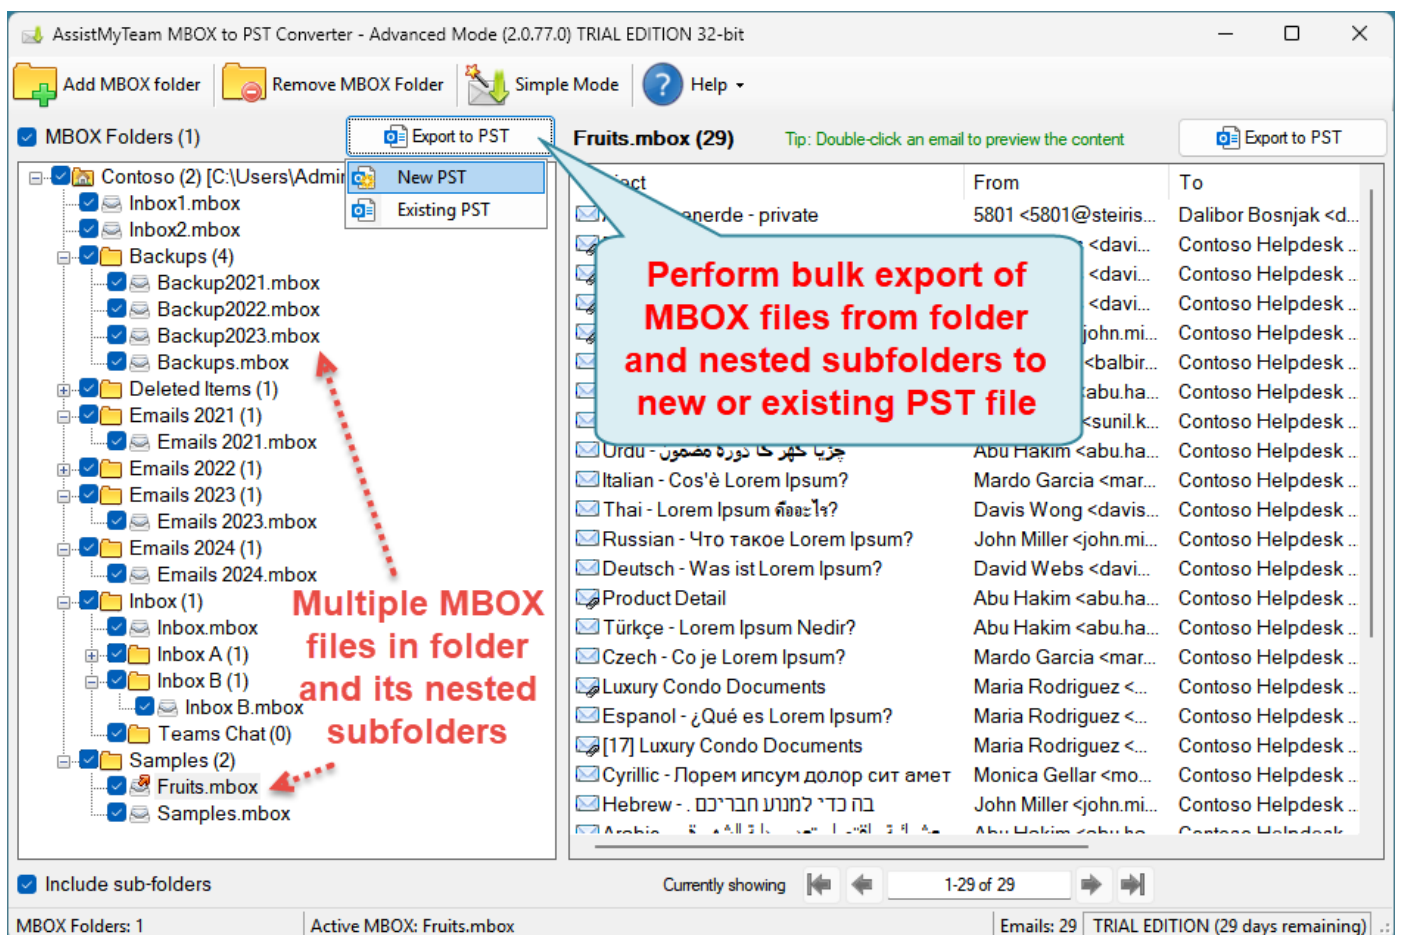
AssistMyTeam MBOX to PST Converter - Advanced Mode (2.0.77.0) TRIAL EDITION 32-bit

Add MBOX folder
Remove MBOX Folder
Simple Mode
Help

MBOX Folders (1)
Export to PST
New PST
Existing PST

Contoso (2) [C:\Users\Admi
Inbox1.mbox
Inbox2.mbox
Backups (4)
Backup2021.mbox
Backup2022.mbox
Backup2023.mbox
Backups.mbox
Deleted Items (1)
Emails 2021 (1)
Emails 2021.mbox
Emails 2022 (1)
Emails 2023 (1)
Emails 2023.mbox
Emails 2024 (1)
Emails 2024.mbox
Inbox (1)
Inbox.mbox
Inbox A (1)
Inbox B (1)
Inbox B.mbox
Teams Chat (0)
Samples (2)
Fruits.mbox
Samples.mbox

Multiple MBOX files in folder and its nested subfolders

Fruits.mbox (29)
Tip: Double-click an email to preview the content
Export to PST

Perform bulk export of MBOX files from folder and nested subfolders to new or existing PST file

| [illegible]ect | From | To |
|---|---|---|
| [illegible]enerde - private | 5801 <5801@steiris... | Dalibor Bosnjak <d... |
| | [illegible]<davi... | Contoso Helpdesk .. |
| | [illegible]<davi... | Contoso Helpdesk .. |
| | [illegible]<davi... | Contoso Helpdesk .. |
| | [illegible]john.mi... | Contoso Helpdesk .. |
| | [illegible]<balbir... | Contoso Helpdesk .. |
| | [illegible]abu.ha... | Contoso Helpdesk .. |
| | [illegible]<sunil.k... | Contoso Helpdesk .. |
| Urdu - جڑیا گھر کا دورہ مضمون | Abu Hakim <abu.ha... | Contoso Helpdesk .. |
| Italian - Cos'è Lorem Ipsum? | Mardo Garcia <mar... | Contoso Helpdesk .. |
| Thai - Lorem Ipsum คืออะไร? | Davis Wong <davis... | Contoso Helpdesk .. |
| Russian - Что такое Lorem Ipsum? | John Miller <john.mi... | Contoso Helpdesk .. |
| Deutsch - Was ist Lorem Ipsum? | David Webs <davi... | Contoso Helpdesk .. |
| Product Detail | Abu Hakim <abu.ha... | Contoso Helpdesk .. |
| Türkçe - Lorem Ipsum Nedir? | Abu Hakim <abu.ha... | Contoso Helpdesk .. |
| Czech - Co je Lorem Ipsum? | Mardo Garcia <mar... | Contoso Helpdesk .. |
| Luxury Condo Documents | Maria Rodriguez <... | Contoso Helpdesk .. |
| Espanol - ¿Qué es Lorem Ipsum? | Maria Rodriguez <... | Contoso Helpdesk .. |
| [17] Luxury Condo Documents | Maria Rodriguez <... | Contoso Helpdesk .. |
| Cyrillic - Лорем ипсум долор сит амет | Monica Gellar <mo... | Contoso Helpdesk .. |
| Hebrew - בת כדי לנווט חברכם. | John Miller <john.mi... | Contoso Helpdesk .. |
| Arabic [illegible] | Abu Hakim <abu.ha... | Contoso Helpdesk |

Include sub-folders
Currently showing
1-29 of 29

MBOX Folders: 1
Active MBOX: Fruits.mbox
Emails: 29
TRIAL EDITION (29 days remaining)